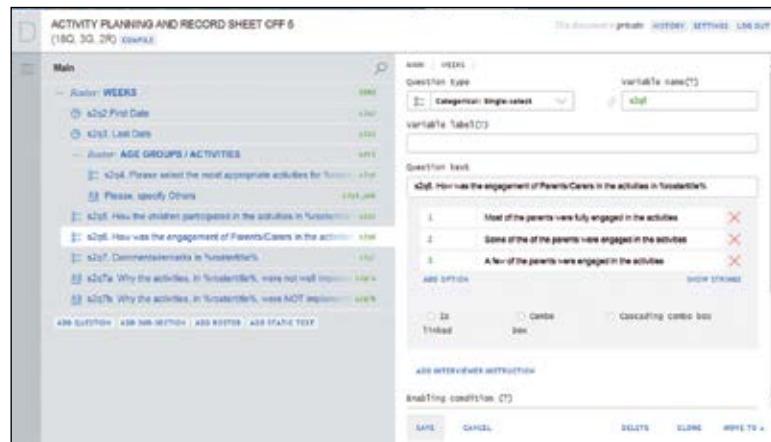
ACTIVITY PLANNING AND RECORD SHEET CFF 6
(18Q, 3G, 2R) COMPILE

This document is private HISTORY SETTINGS LOG OUT

Main

— Roster: WEEKS

s2q2 First Date

s2q3. Last Date

— Roster: AGE GROUPS / ACTIVITIES

s2q4. Please select the most appropriate activities for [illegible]

Please, specify Others

s2q5. How the children participated in the activities in %rostertitle% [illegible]

s2q6. How was the engagement of Parents/Carers in the activities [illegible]

s2q7. Comments/remarks in %rostertitle%

s2q7a. Why the activities, in %rostertitle%, were not well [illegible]

s2q7b. Why the activities, in %rostertitle%, were NOT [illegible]

ADD QUESTION ADD SUB-SECTION ADD ROSTER ADD STATIC TEXT

MAIN / WEEKS /

Question type

Variable name(?)

Categorical: Single-select

s2q6

Variable label(?)

Question text

s2q6. How was the engagement of Parents/Carers in the activities in %rostertitle%

1 Most of the parents were fully engaged in the activities

2 Some of the of the parents were engaged in the activities

3 A few of the parents were engaged in the activities

ADD OPTION SHOW STRINGS

Is Filtered

Combo box

Cascading combo box

ADD INTERVIEWER INSTRUCTION

Enabling condition (?)

SAVE CANCEL DELETE CLONE MOVE TO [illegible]